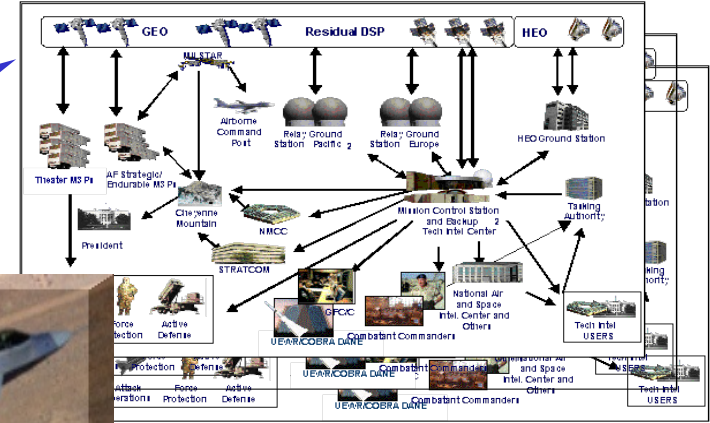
GEO
Residual DSP
HEO
MILSTAR
Airborne Command Post
Relay Ground Station Pacific 2
Relay Ground Station Europe
HEO Ground Station
Theater MS Pu
AF Strategic/ Endurable MS Pu
Cheyenne Mountain
NMCC
President
STRATCOM
Mission Control Station and Backup 2 Tech Intel Center
Tasking Authority
National Air and Space Intel. Center and Others
Force Protection
Active Defense
GFC/C
UEWR/COBRA DANE
Combatant Commanders
Tech Intel USERS
Attack Operations
Force Protection
Active Defense
UEWR/COBRA DANE
Combatant Commanders
National Air and Space Intel. Center and Others
Tech Intel USERS
UEWR/COBRA DANE
Combatant Commanders
Tech Intel USERS
Station
Tasking Authority